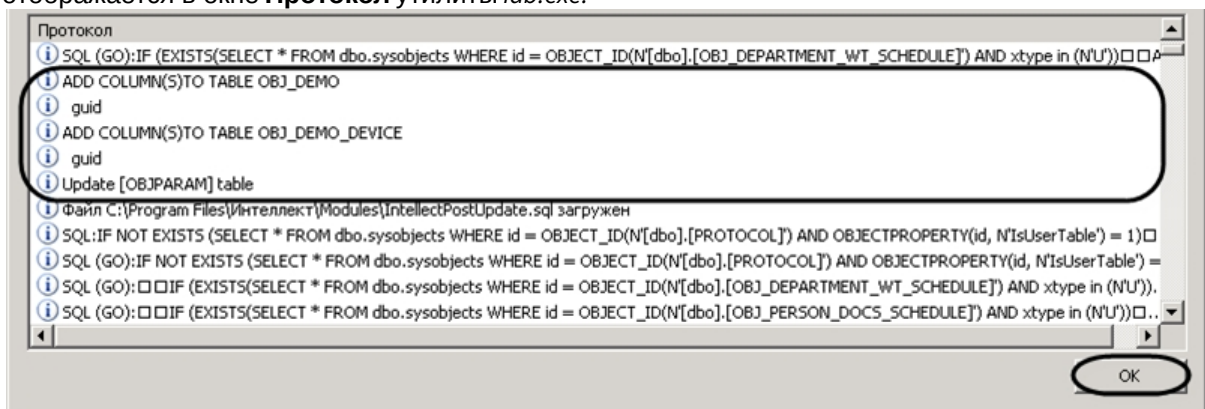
отображается в окне **Протокол** утилиты idb.exe.

Протокол

SQL (GO):IF (EXISTS(SELECT * FROM dbo.sysobjects WHERE id = OBJECT_ID(N'[dbo].[OBJ_DEPARTMENT_WT_SCHEDULE]') AND xtype in (N'U'))□□A

ADD COLUMN(S)TO TABLE OBJ_DEMO

guid

ADD COLUMN(S)TO TABLE OBJ_DEMO_DEVICE

guid

Update [OBJPARAM] table

Файл C:\Program Files\Интеллект\Modules\IntellectPostUpdate.sql загружен

SQL:IF NOT EXISTS (SELECT * FROM dbo.sysobjects WHERE id = OBJECT_ID(N'[dbo].[PROTOCOL]') AND OBJECTPROPERTY(id, N'IsUserTable') = 1)□

SQL (GO):IF NOT EXISTS (SELECT * FROM dbo.sysobjects WHERE id = OBJECT_ID(N'[dbo].[PROTOCOL]') AND OBJECTPROPERTY(id, N'IsUserTable') =

SQL (GO):□□IF (EXISTS(SELECT * FROM dbo.sysobjects WHERE id = OBJECT_ID(N'[dbo].[OBJ_DEPARTMENT_WT_SCHEDULE]') AND xtype in (N'U')).

SQL (GO):□□IF (EXISTS(SELECT * FROM dbo.sysobjects WHERE id = OBJECT_ID(N'[dbo].[OBJ_PERSON_DOCS_SCHEDULE]') AND xtype in (N'U'))□..

OK